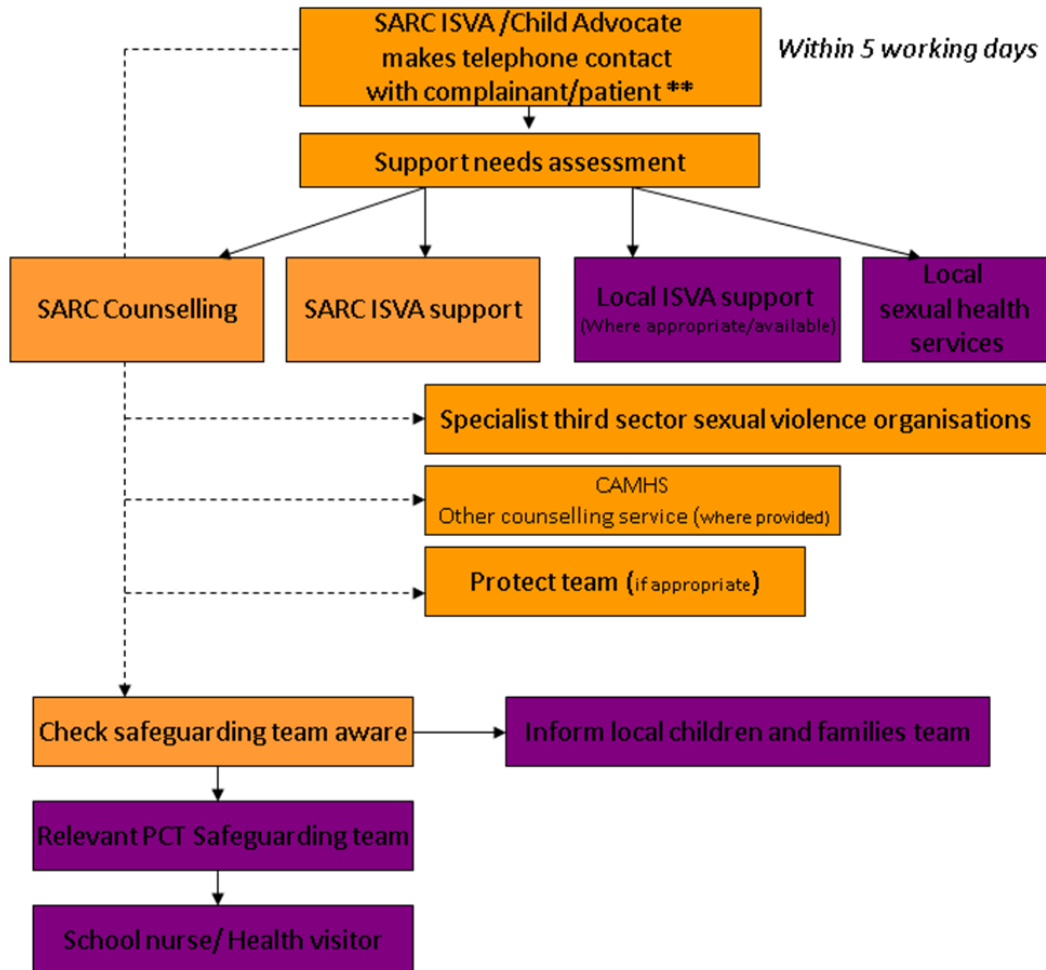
SARC ISVA /Child Advocate makes telephone contact with complainant/patient **

Within 5 working days

Support needs assessment

SARC Counselling

SARC ISVA support

Local ISVA support
(Where appropriate/available)

Local sexual health services

Specialist third sector sexual violence organisations

CAMHS
Other counselling service (where provided)

Protect team (if appropriate)

Check safeguarding team aware

Inform local children and families team

Relevant PCT Safeguarding team

School nurse/ Health visitor